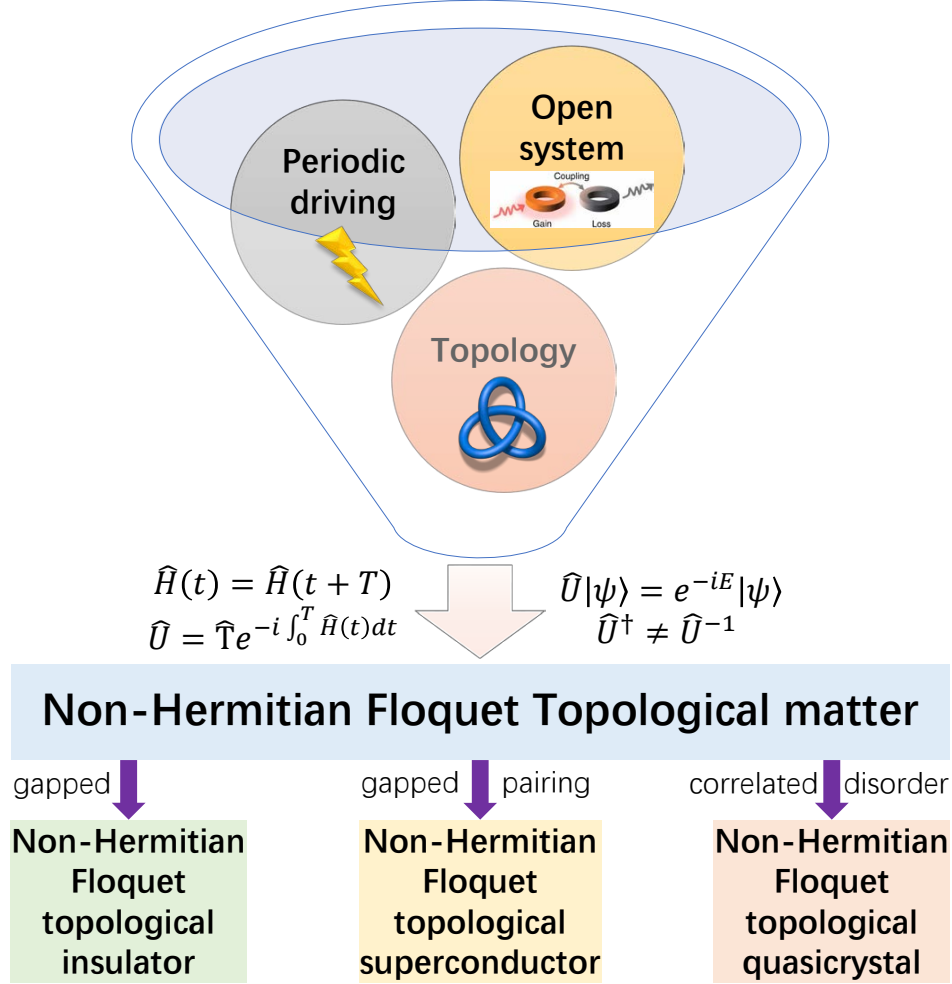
Open system

Coupling

Gain

Loss

Periodic driving

Topology

$\widehat{H}(t) = \widehat{H}(t+T)$
$\widehat{U} = \widehat{\mathrm{T}}e^{-i\int_0^T \widehat{H}(t)dt}$

$\widehat{U}|\psi\rangle = e^{-iE}|\psi\rangle$
$\widehat{U}^{\dagger} \neq \widehat{U}^{-1}$

Non-Hermitian Floquet Topological matter

gapped

gapped pairing

correlated disorder

Non-Hermitian Floquet topological insulator

Non-Hermitian Floquet topological superconductor

Non-Hermitian Floquet topological quasicrystal